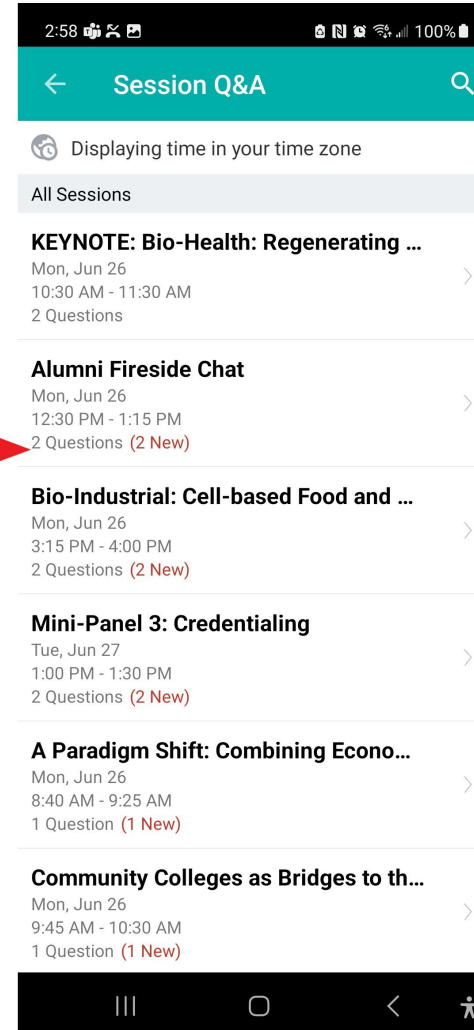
2:58 100%

Session Q&A

Displaying time in your time zone

All Sessions

KEYNOTE: Bio-Health: Regenerating ...
Mon, Jun 26
10:30 AM - 11:30 AM
2 Questions

Alumni Fireside Chat
Mon, Jun 26
12:30 PM - 1:15 PM
2 Questions (2 New)

Bio-Industrial: Cell-based Food and ...
Mon, Jun 26
3:15 PM - 4:00 PM
2 Questions (2 New)

Mini-Panel 3: Credentialing
Tue, Jun 27
1:00 PM - 1:30 PM
2 Questions (2 New)

A Paradigm Shift: Combining Econo...
Mon, Jun 26
8:40 AM - 9:25 AM
1 Question (1 New)

Community Colleges as Bridges to th...
Mon, Jun 26
9:45 AM - 10:30 AM
1 Question (1 New)